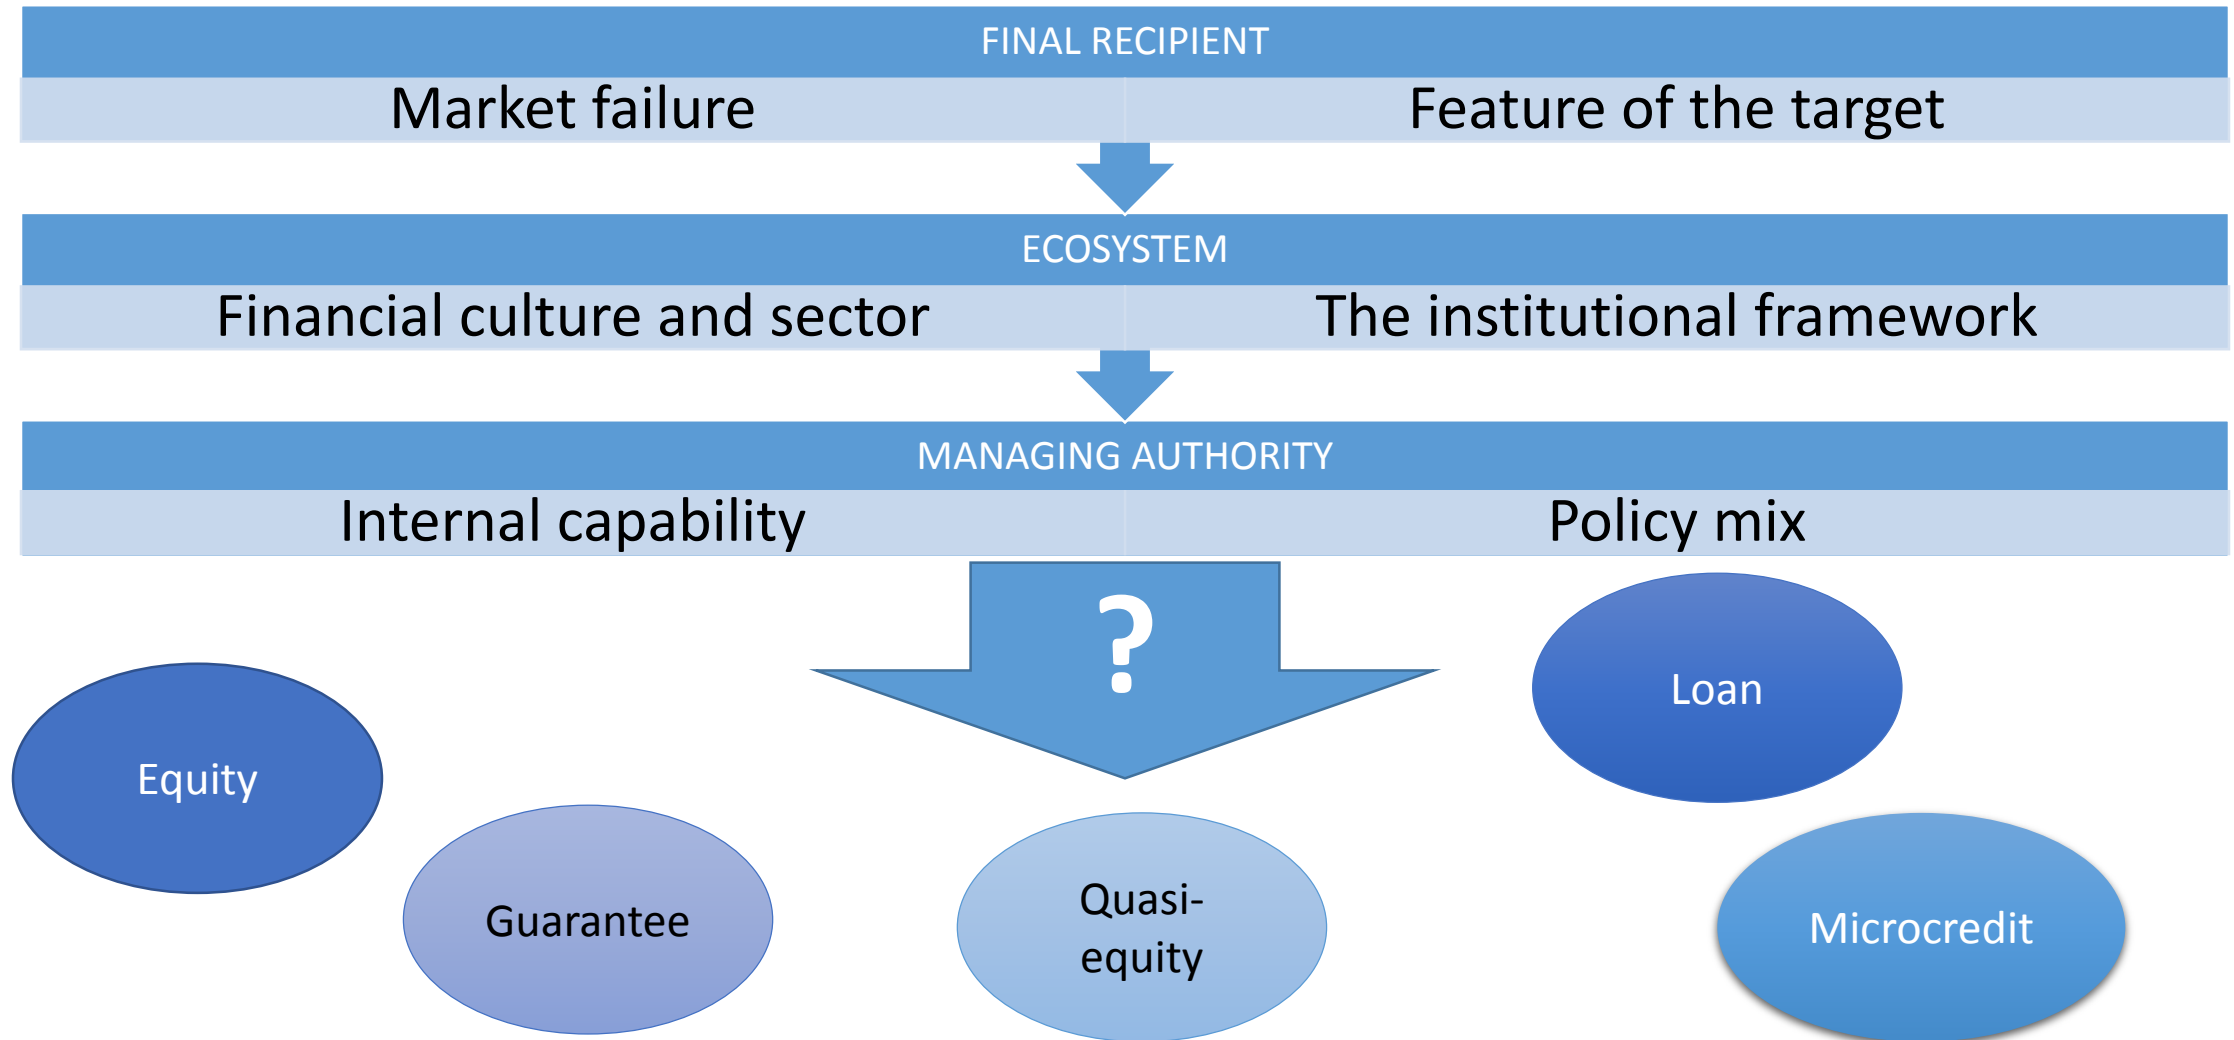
FINAL RECIPIENT

Market failure

Feature of the target

ECOSYSTEM

Financial culture and sector

The institutional framework

MANAGING AUTHORITY

Internal capability

Policy mix

?

Loan

Equity

Guarantee

Quasi-equity

Microcredit